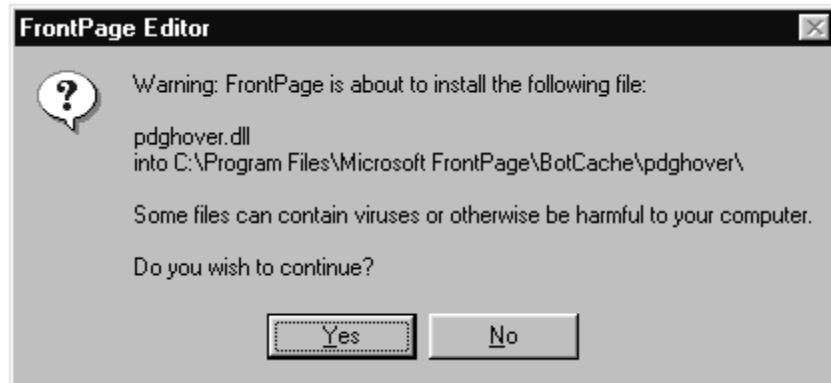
FrontPage Editor

Warning: FrontPage is about to install the following file:

pdghover.dll
into C:\Program Files\Microsoft FrontPage\BotCache\pdghover\

Some files can contain viruses or otherwise be harmful to your computer.

Do you wish to continue?

Yes No